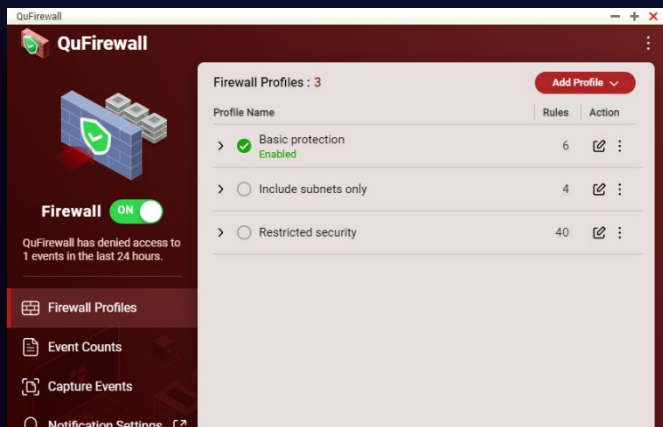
QuFirewall

QuFirewall

Firewall ON

QuFirewall has denied access to 1 events in the last 24 hours.

Firewall Profiles

Event Counts

Capture Events

Notification Settings

Firewall Profiles : 3

Add Profile

| Profile Name | Rules | Action |
|---|---|---|
| Basic protection Enabled | 6 | |
| Include subnets only | 4 | |
| Restricted security | 40 | |